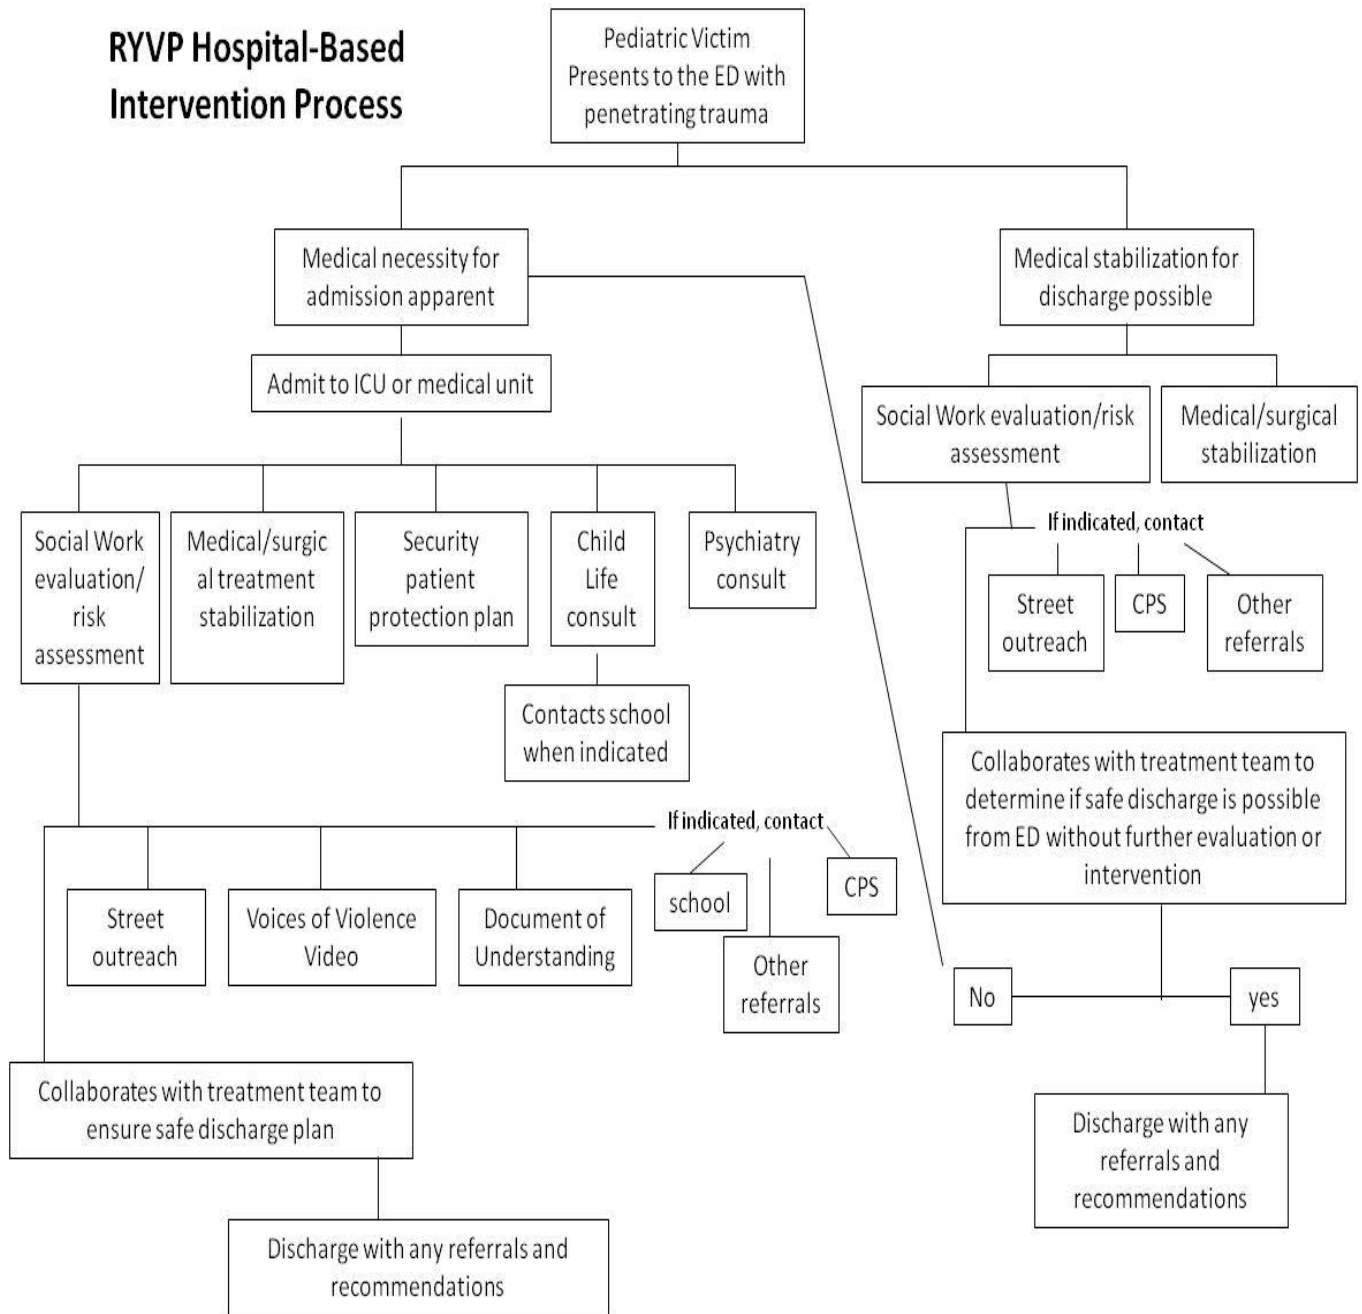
RYVP Hospital-Based Intervention Process

Pediatric Victim Presents to the ED with penetrating trauma

Medical necessity for admission apparent

Medical stabilization for discharge possible

Admit to ICU or medical unit

Social Work evaluation/risk assessment

Medical/surgical stabilization

Social Work evaluation/ risk assessment

Medical/surgical treatment stabilization

Security patient protection plan

Child Life consult

Psychiatry consult

Contacts school when indicated

If indicated, contact

Street outreach

CPS

Other referrals

Collaborates with treatment team to determine if safe discharge is possible from ED without further evaluation or intervention

If indicated, contact

Street outreach

Voices of Violence Video

Document of Understanding

school

CPS

Other referrals

No

yes

Discharge with any referrals and recommendations

Collaborates with treatment team to ensure safe discharge plan

Discharge with any referrals and recommendations